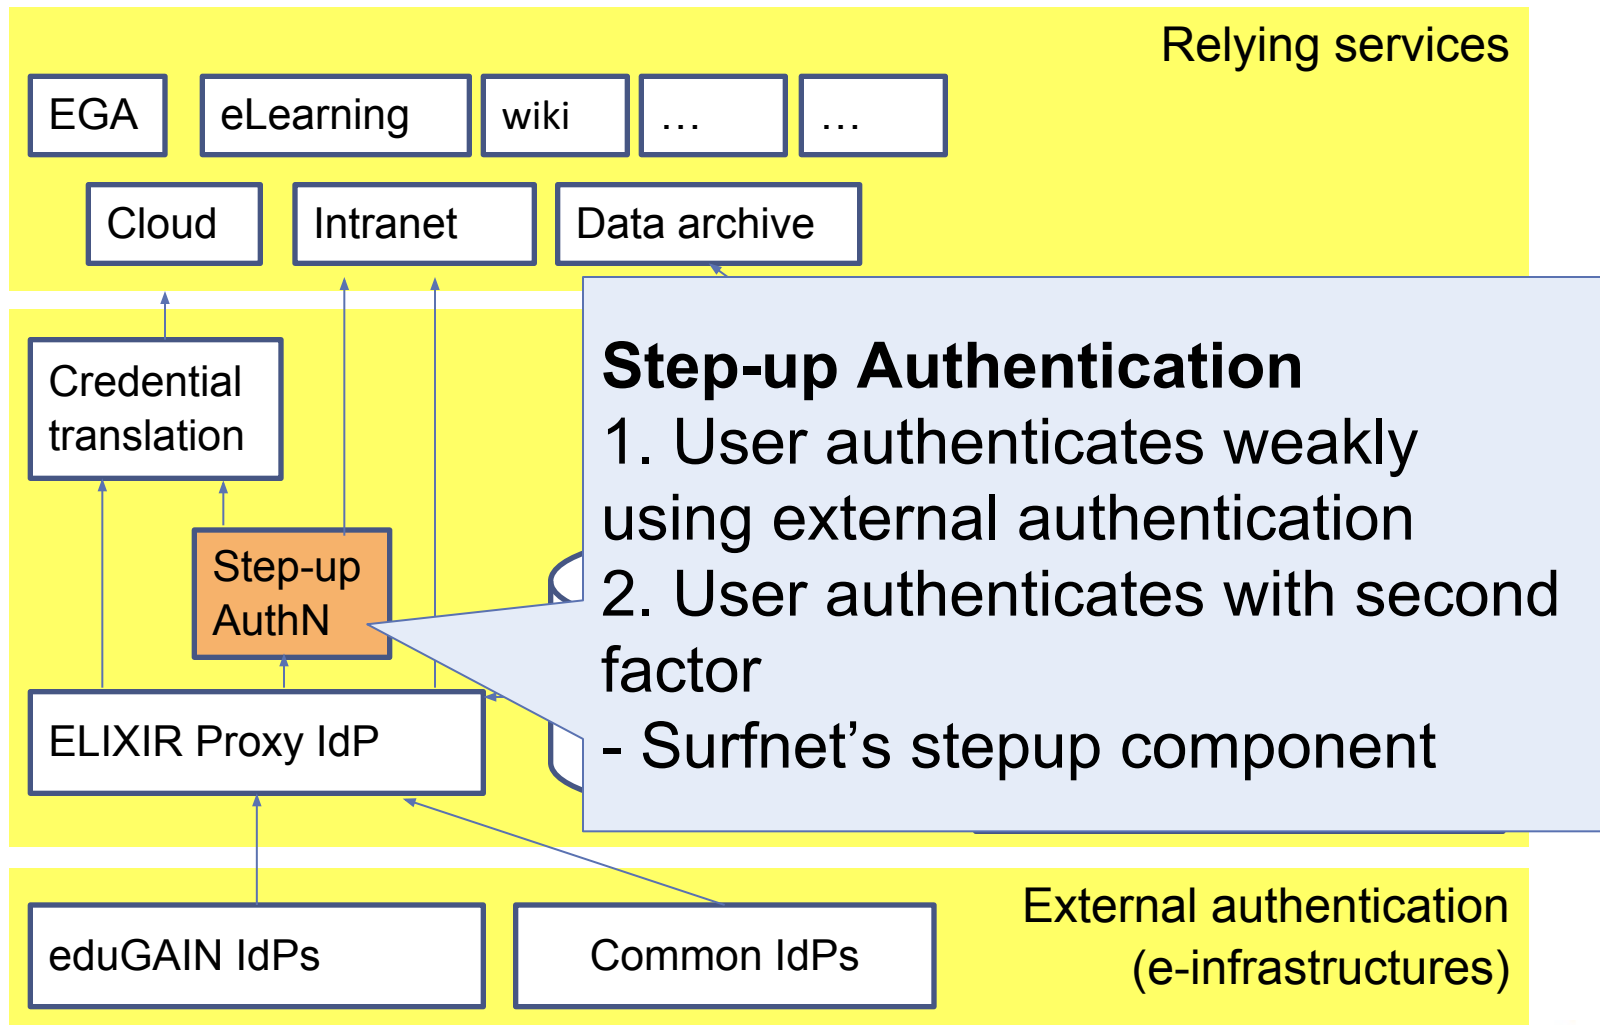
Relying services

EGA

eLearning

wiki

…

…

Cloud

Intranet

Data archive

Credential translation

Step-up AuthN

ELIXIR Proxy IdP

**Step-up Authentication**
1. User authenticates weakly using external authentication
2. User authenticates with second factor
- Surfnet’s stepup component

eduGAIN IdPs

Common IdPs

External authentication (e-infrastructures)